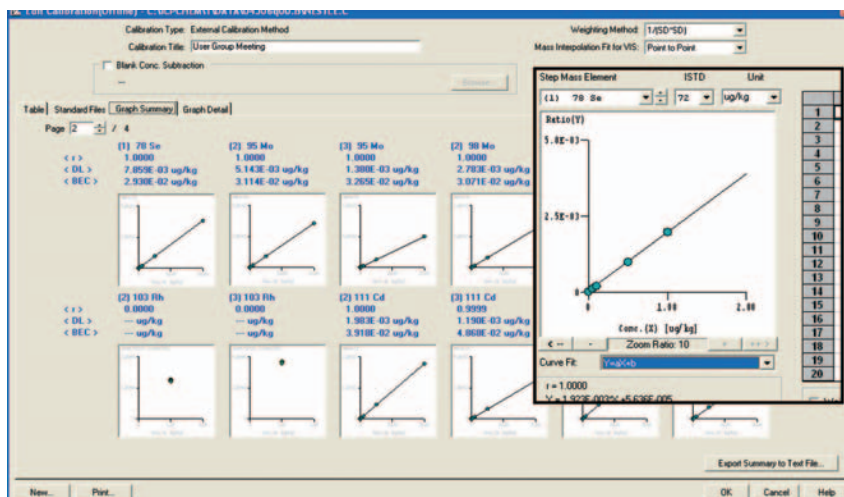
Calibration Type: External Calibration Method
Calibration Title: User Group Meeting
Blank Conc. Subtraction
Weighting Method: 1/(SD*SD)
Mass Interpolation Fit for VIS: Point to Point

Table | Standard Files | Graph Summary | Graph Detail
Page 2 / 4

| | (1) 78 Se | (2) 95 Mo | (3) 95 Mo | (2) 98 Mo |
|---|---|---|---|---|
| < r > | 1.0000 | 1.0000 | 1.0000 | 1.0000 |
| < DL > | 7.059E-03 ug/kg | 5.143E-03 ug/kg | 1.380E-03 ug/kg | 2.703E-03 ug/kg |
| < BEC > | 2.930E-02 ug/kg | 3.114E-02 ug/kg | 3.265E-02 ug/kg | 3.071E-02 ug/kg |

| | (2) 103 Rh | (3) 103 Rh | (2) 111 Cd | (3) 111 Cd |
|---|---|---|---|---|
| < r > | 0.0000 | 0.0000 | 1.0000 | 0.9999 |
| < DL > | --- ug/kg | --- ug/kg | 1.983E-03 ug/kg | 1.190E-03 ug/kg |
| < BEC > | --- ug/kg | --- ug/kg | 3.918E-02 ug/kg | 4.868E-02 ug/kg |

Step Mass Element ISTD Unit
(1) 78 Se 72 ug/kg
Ratio(Y)
5.0E-03
2.5E-03
0
0
1.00
2.00
Conc. (X) [ug/kg]
Zoom Ratio: 10
Curve Fit: Y=aX+b
r = 1.0000
Y = 1.923E-003*X +5.636E-005

1 2 3 4 5 6 7 8 9 10 11 12 13 14 15 16 17 18 19 20

Export Summary to Text File...
New... Print... OK Cancel Help